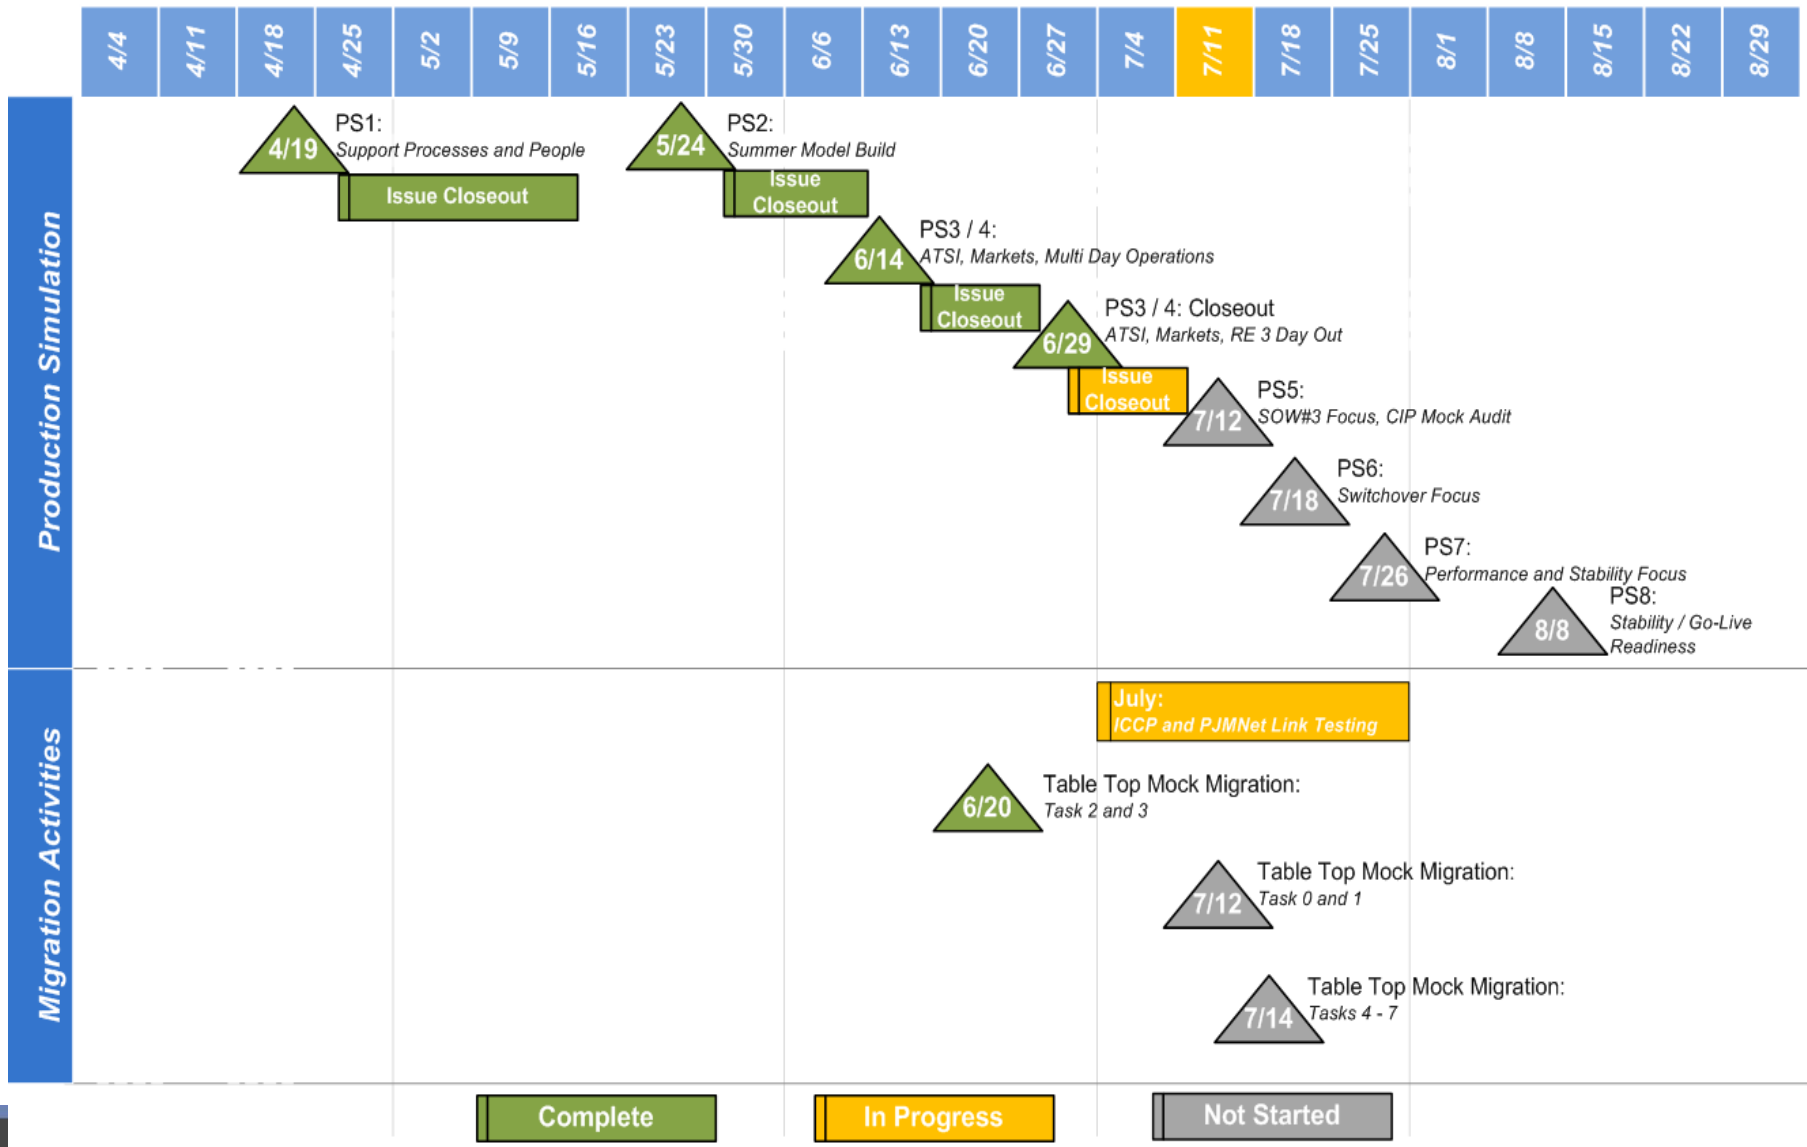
4/4 4/11 4/18 4/25 5/2 5/9 5/16 5/23 5/30 6/6 6/13 6/20 6/27 7/4 7/11 7/18 7/25 8/1 8/8 8/15 8/22 8/29

Production Simulation

4/19 PS1: Support Processes and People

Issue Closeout

5/24 PS2: Summer Model Build

Issue Closeout

6/14 PS3 / 4: ATSI, Markets, Multi Day Operations

Issue Closeout

6/29 PS3 / 4: Closeout ATSI, Markets, RE 3 Day Out

Issue Closeout

7/12 PS5: SOW#3 Focus, CIP Mock Audit

7/18 PS6: Switchover Focus

7/26 PS7: Performance and Stability Focus

8/8 PS8: Stability / Go-Live Readiness

Migration Activities

July: ICCP and PJMNet Link Testing

6/20 Table Top Mock Migration: Task 2 and 3

7/12 Table Top Mock Migration: Task 0 and 1

7/14 Table Top Mock Migration: Tasks 4 - 7

Complete

In Progress

Not Started